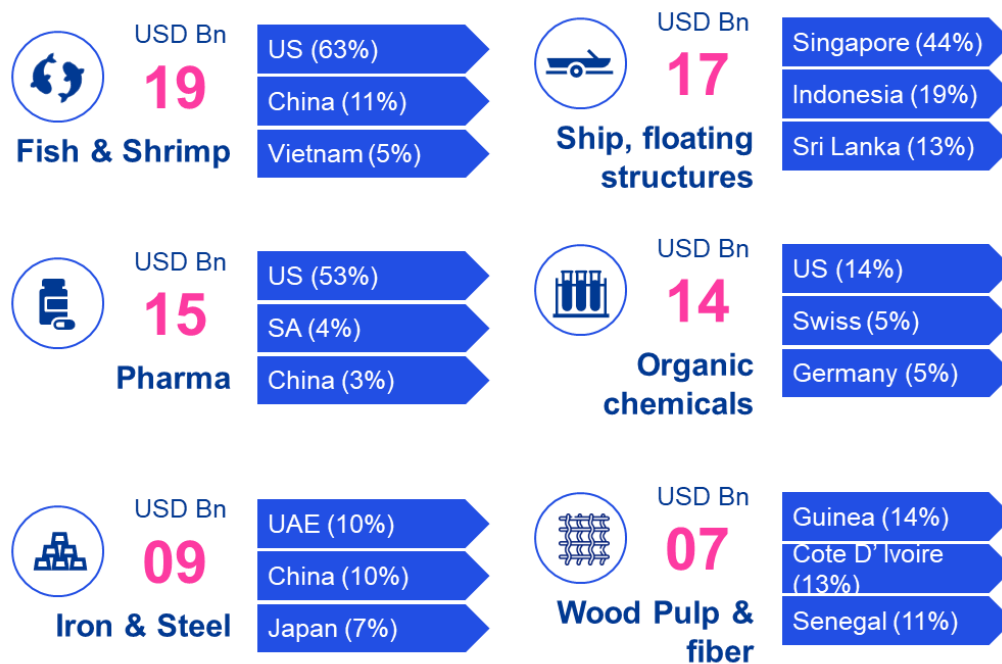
USD Bn
19
Fish & Shrimp

US (63%)
China (11%)
Vietnam (5%)

USD Bn
17
Ship, floating structures

Singapore (44%)
Indonesia (19%)
Sri Lanka (13%)

USD Bn
15
Pharma

US (53%)
SA (4%)
China (3%)

USD Bn
14
Organic chemicals

US (14%)
Swiss (5%)
Germany (5%)

USD Bn
09
Iron & Steel

UAE (10%)
China (10%)
Japan (7%)

USD Bn
07
Wood Pulp & fiber

Guinea (14%)
Cote D' Ivoire (13%)
Senegal (11%)